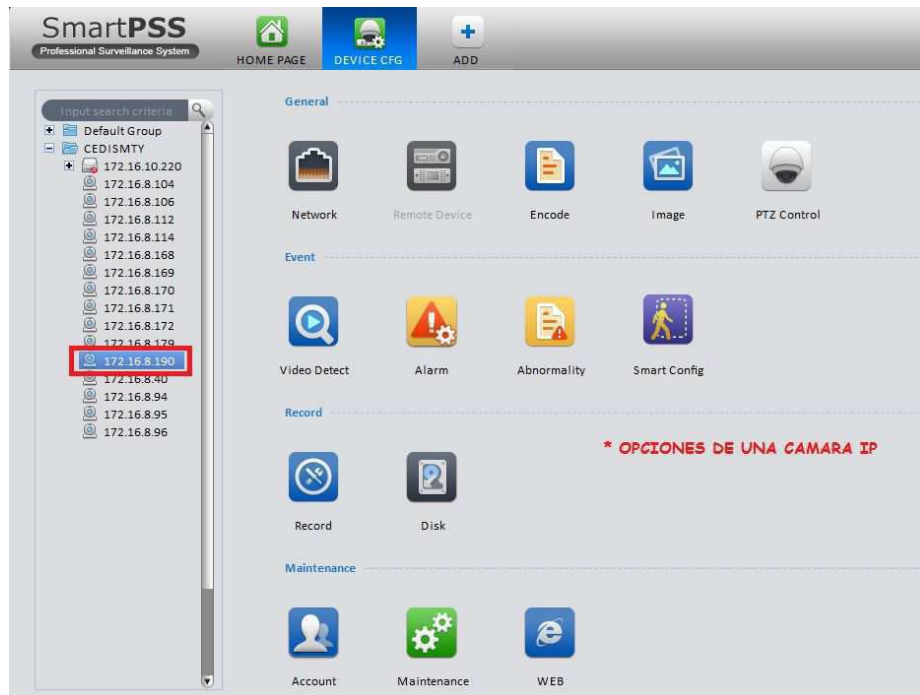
SmartPSS
Professional Surveillance System

HOME PAGE
DEVICE CFG
ADD

Input search criteria

Default Group
CEDISMTY
172.16.10.220
172.16.8.104
172.16.8.106
172.16.8.112
172.16.8.114
172.16.8.168
172.16.8.169
172.16.8.170
172.16.8.171
172.16.8.172
172.16.8.179
172.16.8.190
172.16.8.40
172.16.8.94
172.16.8.95
172.16.8.96

General

Network
Remote Device
Encode
Image
PTZ Control

Event

Video Detect
Alarm
Abnormality
Smart Config

Record

* OPCIONES DE UNA CAMARA IP

Record
Disk

Maintenance

Account
Maintenance
WEB